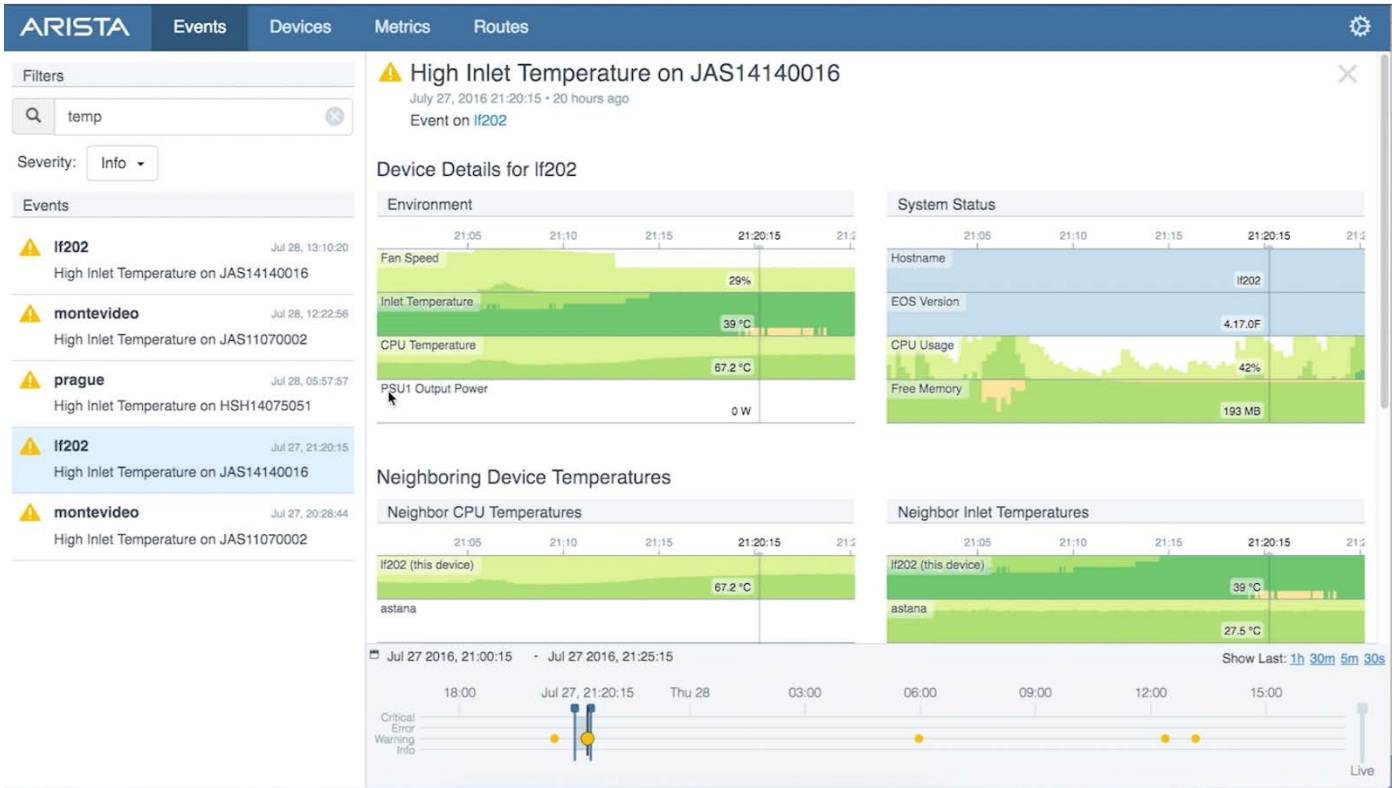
ARISTA Events Devices Metrics Routes

Filters

temp

Severity: Info

Events

lf202 Jul 28, 13:10:20
High Inlet Temperature on JAS14140016

montevideo Jul 28, 12:22:56
High Inlet Temperature on JAS11070002

prague Jul 28, 05:57:57
High Inlet Temperature on HSH14075051

lf202 Jul 27, 21:20:15
High Inlet Temperature on JAS14140016

montevideo Jul 27, 20:28:44
High Inlet Temperature on JAS11070002

High Inlet Temperature on JAS14140016
July 27, 2016 21:20:15 • 20 hours ago
Event on lf202

Device Details for lf202

Environment

21:05 21:10 21:15 21:20:15 21:2

Fan Speed 29%
Inlet Temperature 39 °C
CPU Temperature 67.2 °C
PSU1 Output Power 0 W

System Status

21:05 21:10 21:15 21:20:15 21:2

Hostname lf202
EOS Version 4.17.0F
CPU Usage 42%
Free Memory 193 MB

Neighboring Device Temperatures

Neighbor CPU Temperatures

21:05 21:10 21:15 21:20:15 21:2

lf202 (this device) 67.2 °C
astana

Neighbor Inlet Temperatures

21:05 21:10 21:15 21:20:15 21:2

lf202 (this device) 39 °C
astana 27.5 °C

Jul 27 2016, 21:00:15 - Jul 27 2016, 21:25:15

Show Last: 1h 30m 5m 30s

18:00 Jul 27, 21:20:15 Thu 28 03:00 06:00 09:00 12:00 15:00

Critical
Error
Warning
Info

Live